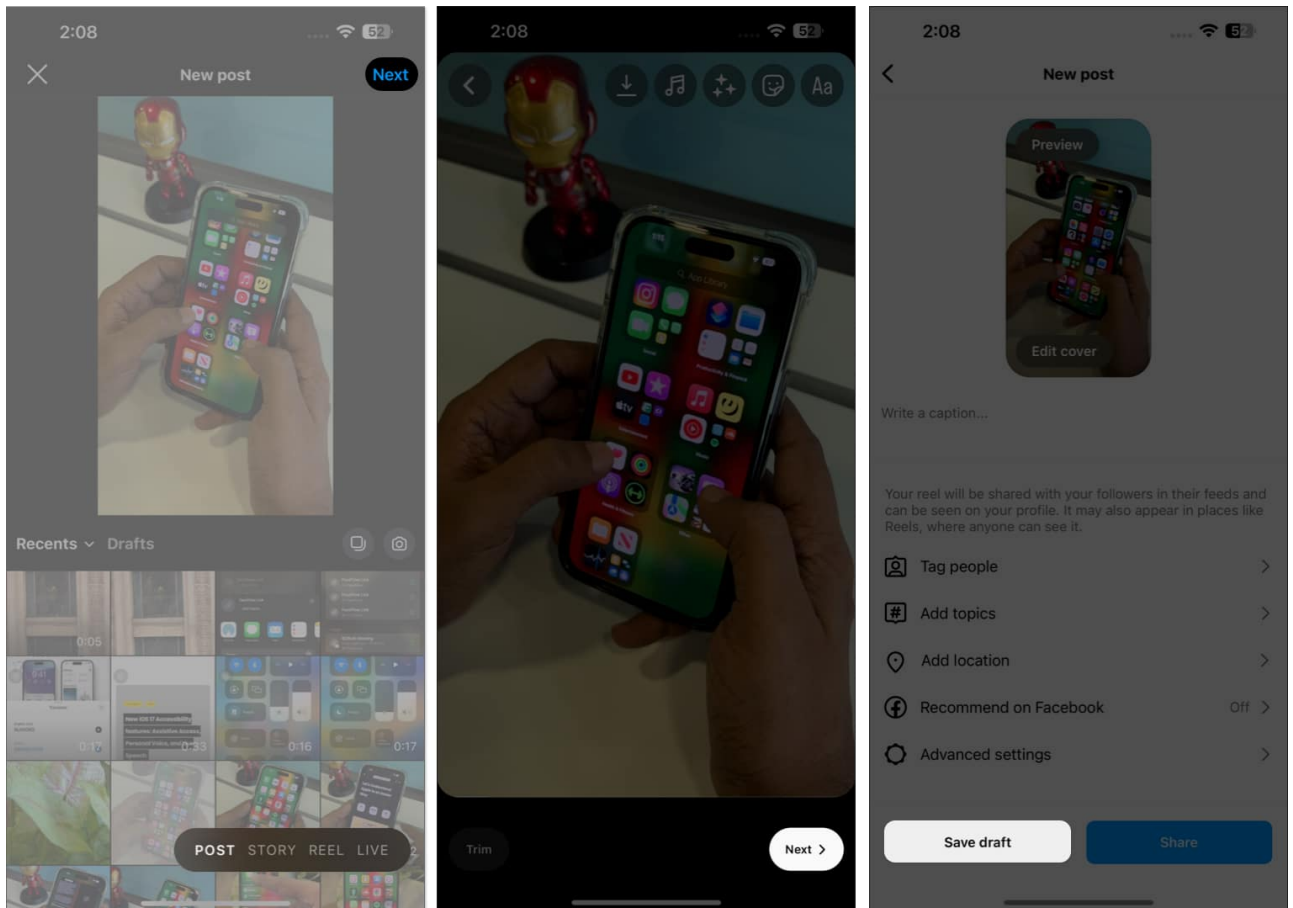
2:08

52

New post

Next

Recents

Drafts

0:05

0:1

0:33

0:16

0:17

POST STORY REEL LIVE

2:08

52

Aa

Trim

Next

2:08

52

New post

Preview

Edit cover

Write a caption...

Your reel will be shared with your followers in their feeds and can be seen on your profile. It may also appear in places like Reels, where anyone can see it.

Tag people

Add topics

Add location

Recommend on Facebook

Off

Advanced settings

Save draft

Share